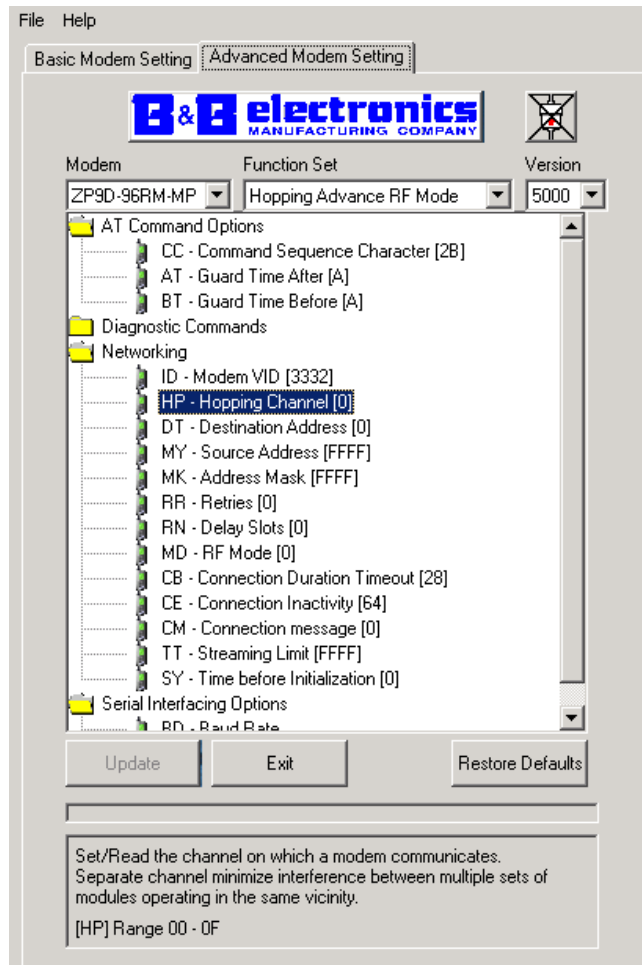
File Help

Basic Modem Setting | Advanced Modem Setting

B&B electronics MANUFACTURING COMPANY

Modem
ZP9D-96RM-MP

Function Set
Hopping Advance RF Mode

Version
5000

AT Command Options
CC - Command Sequence Character [2B]
AT - Guard Time After [A]
BT - Guard Time Before [A]
Diagnostic Commands
Networking
ID - Modem VID [3332]
HP - Hopping Channel [0]
DT - Destination Address [0]
MY - Source Address [FFFF]
MK - Address Mask [FFFF]
RR - Retries [0]
RN - Delay Slots [0]
MD - RF Mode [0]
CB - Connection Duration Timeout [28]
CE - Connection Inactivity [64]
CM - Connection message [0]
TT - Streaming Limit [FFFF]
SY - Time before Initialization [0]
Serial Interfacing Options
BD - Baud Rate

Update
Exit
Restore Defaults

Set/Read the channel on which a modem communicates. Separate channel minimize interference between multiple sets of modules operating in the same vicinity.

[HP] Range 00 - 0F